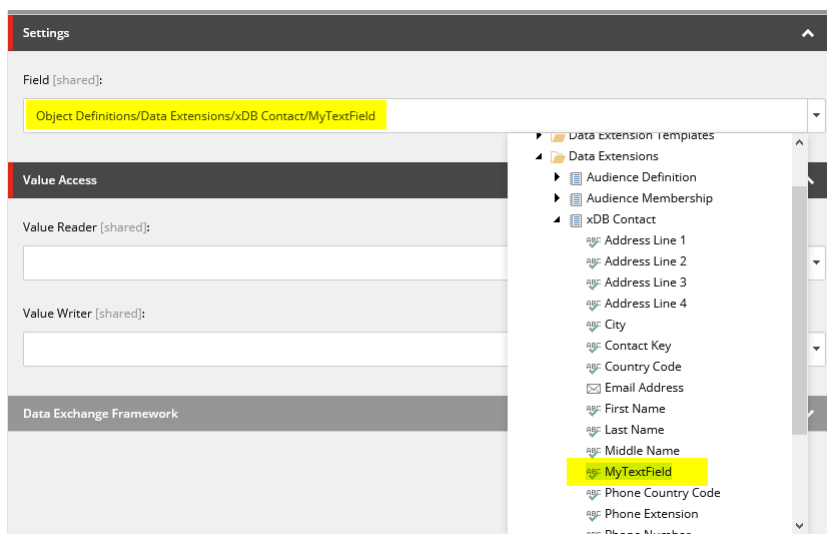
Settings

Field [shared]:

Object Definitions/Data Extensions/xDB Contact/MyTextField

Value Access

Value Reader [shared]:

Value Writer [shared]:

Data Exchange Framework

Data Extension Templates
Data Extensions
Audience Definition
Audience Membership
xDB Contact
Address Line 1
Address Line 2
Address Line 3
Address Line 4
City
Contact Key
Country Code
Email Address
First Name
Last Name
Middle Name
MyTextField
Phone Country Code
Phone Extension
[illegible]